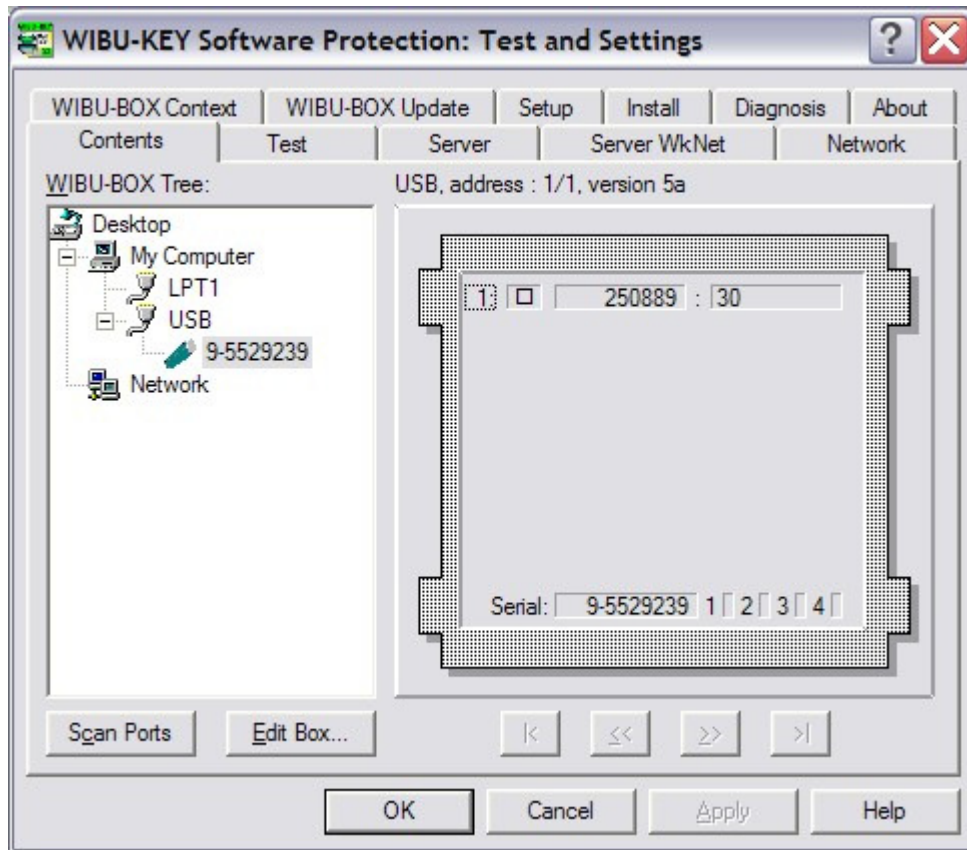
WIBU-KEY Software Protection: Test and Settings

?

WIBU-BOX Context
WIBU-BOX Update
Setup
Install
Diagnosis
About
Contents
Test
Server
Server WkNet
Network

WIBU-BOX Tree:

Desktop
My Computer
LPT1
USB
9-5529239
Network

USB, address : 1/1, version 5a

1 | 250889 : 30

Serial: 9-5529239 1 2 3 4

Scan Ports
Edit Box...

|<
<<
>>
>|

OK
Cancel
Apply
Help